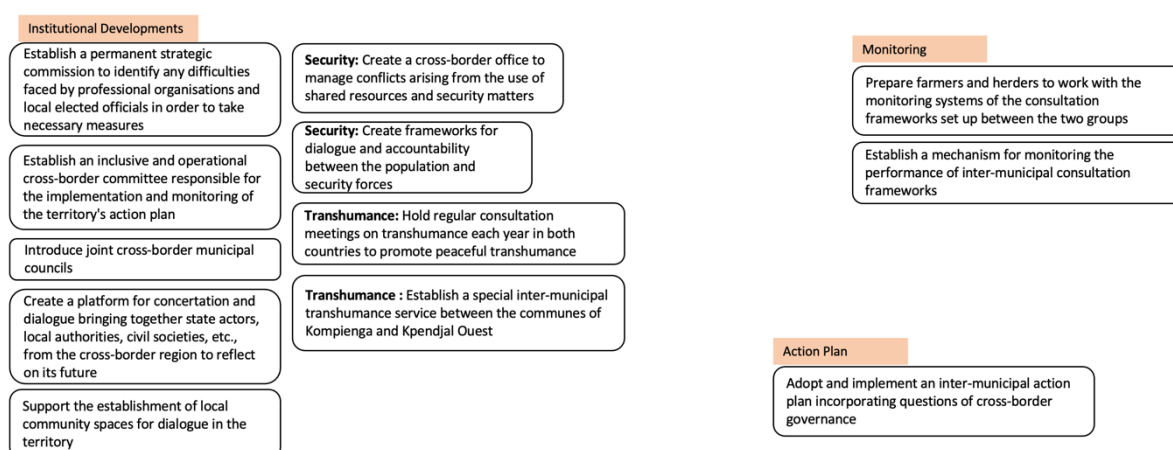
Institutional Developments

Establish a permanent strategic commission to identify any difficulties faced by professional organisations and local elected officials in order to take necessary measures

Establish an inclusive and operational cross-border committee responsible for the implementation and monitoring of the territory's action plan

Introduce joint cross-border municipal councils

Create a platform for concertation and dialogue bringing together state actors, local authorities, civil societies, etc., from the cross-border region to reflect on its future

Support the establishment of local community spaces for dialogue in the territory

**Security:** Create a cross-border office to manage conflicts arising from the use of shared resources and security matters

**Security:** Create frameworks for dialogue and accountability between the population and security forces

**Transhumance:** Hold regular consultation meetings on transhumance each year in both countries to promote peaceful transhumance

**Transhumance :** Establish a special inter-municipal transhumance service between the communes of Kompienga and Kpendjal Ouest

Monitoring

Prepare farmers and herders to work with the monitoring systems of the consultation frameworks set up between the two groups

Establish a mechanism for monitoring the performance of inter-municipal consultation frameworks

Action Plan

Adopt and implement an inter-municipal action plan incorporating questions of cross-border governance